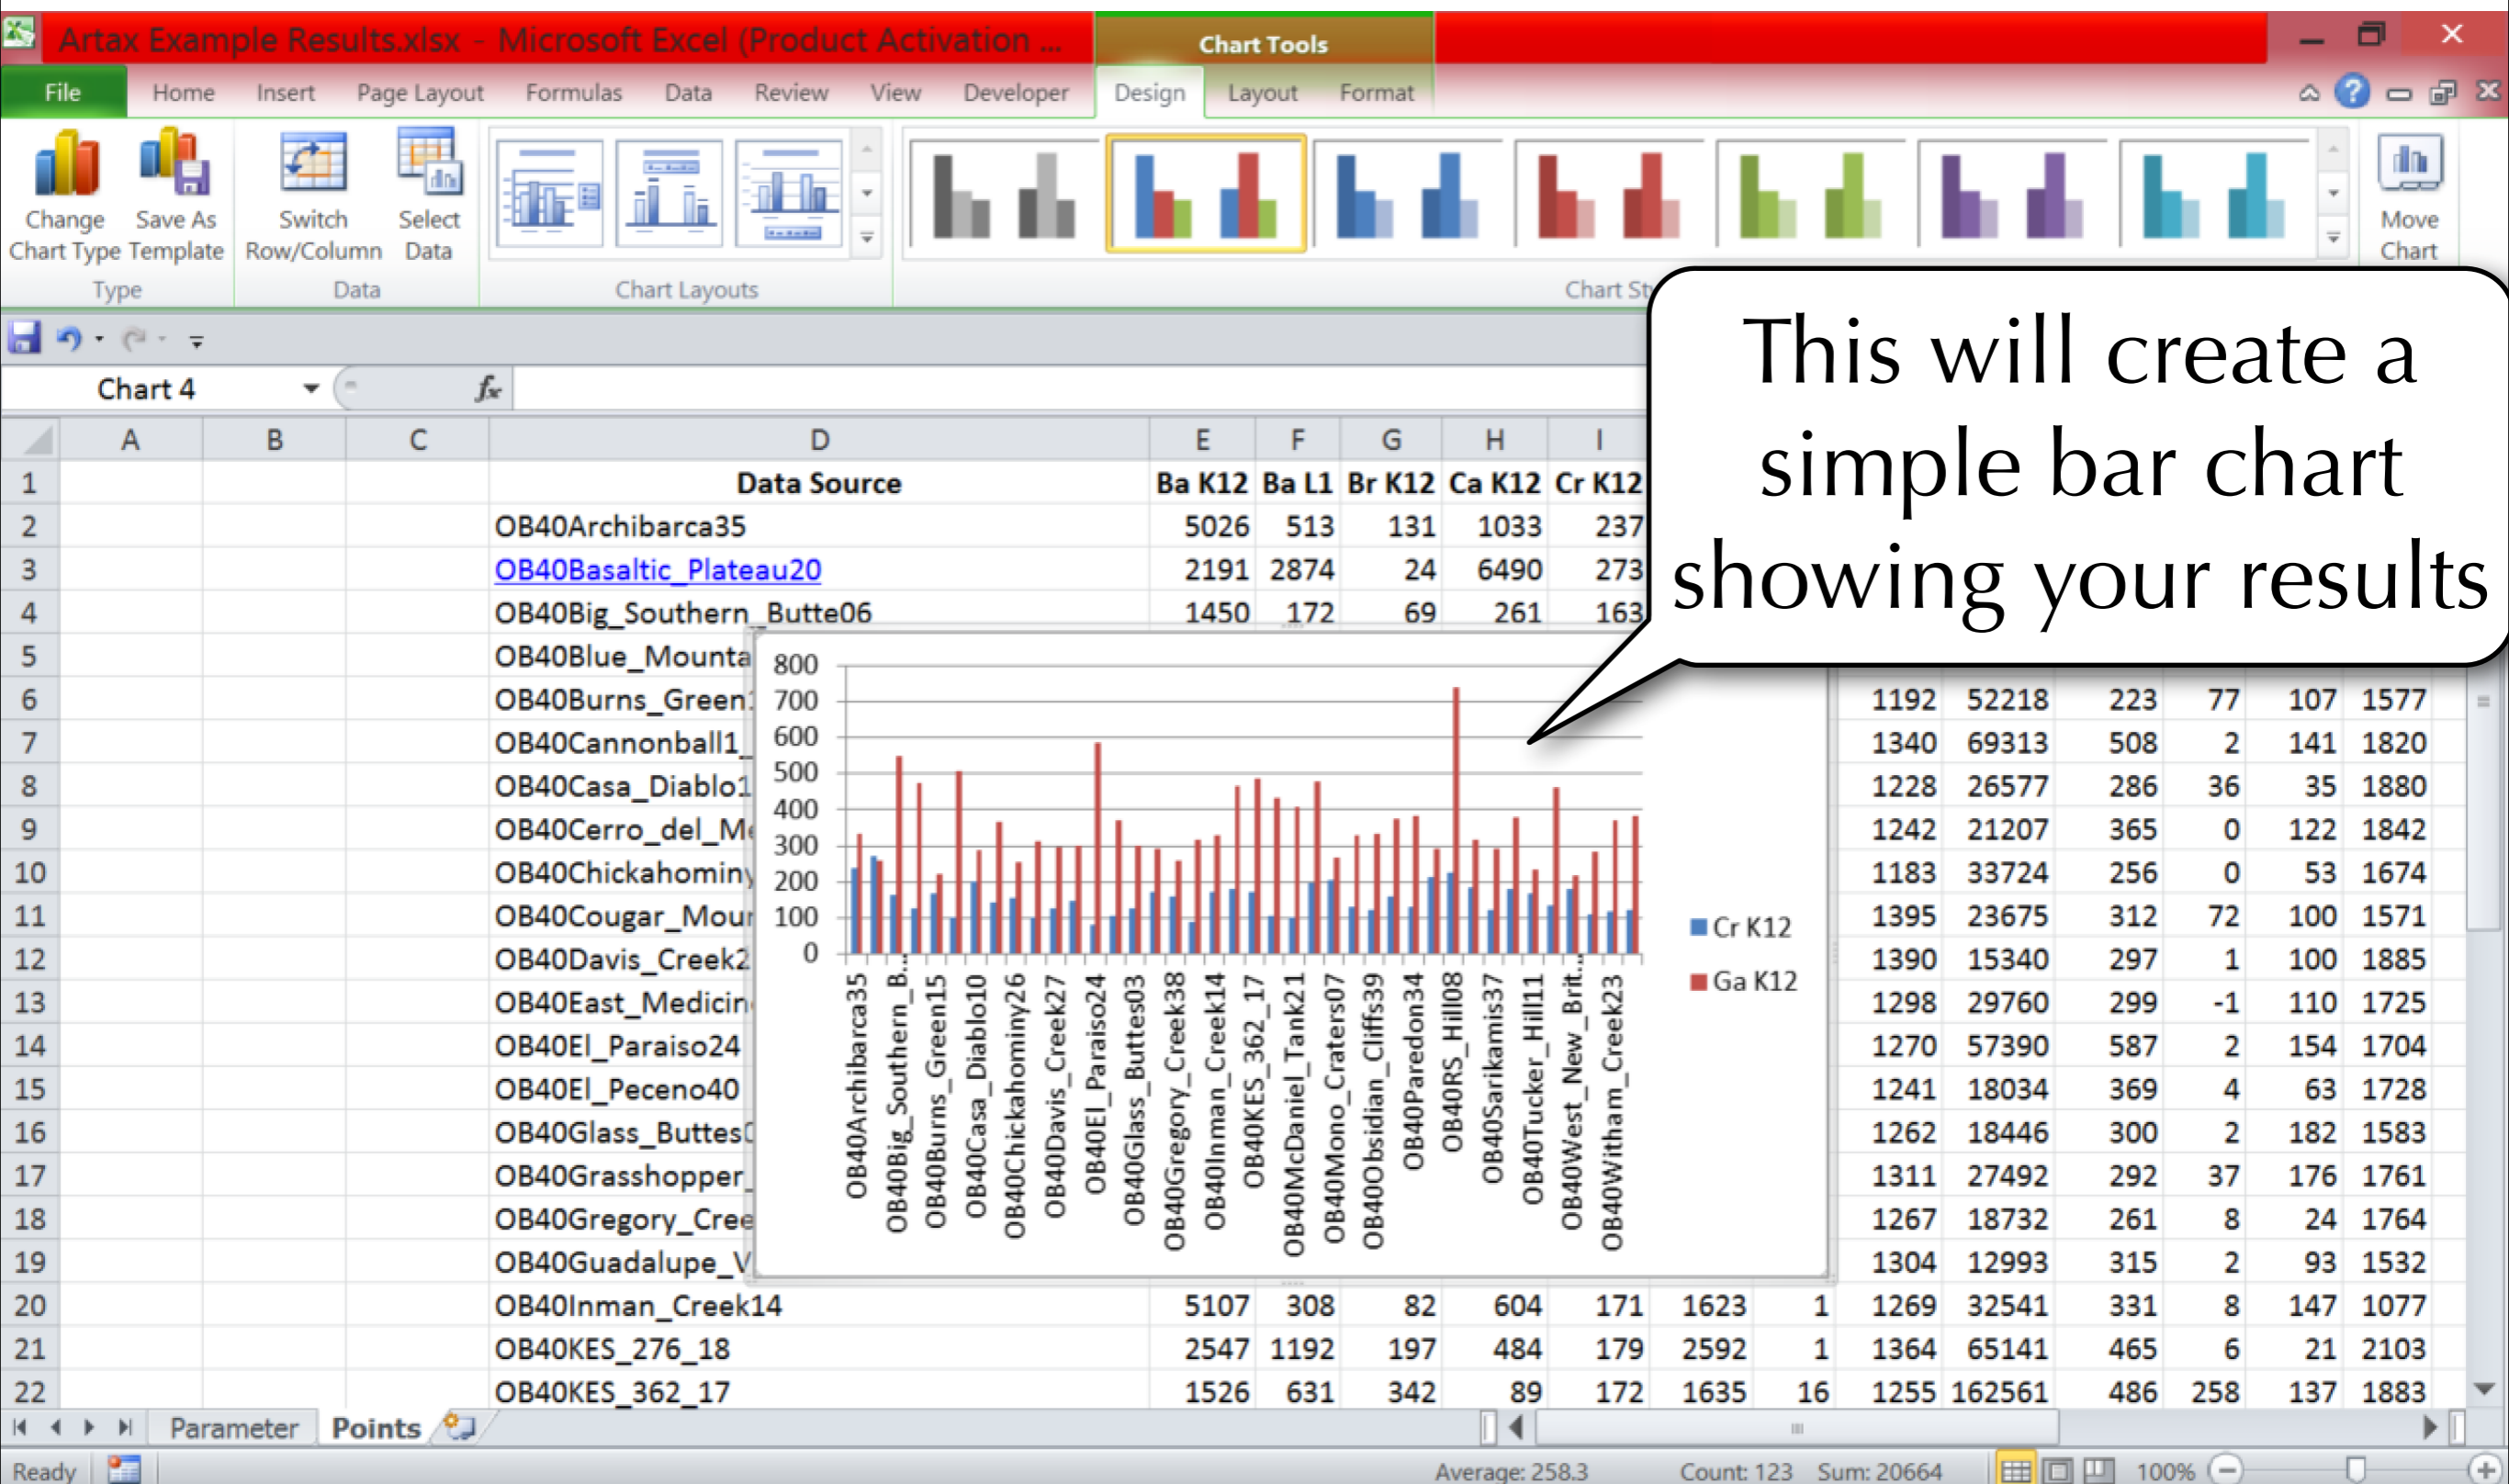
Artax Example Results.xlsx - Microsoft Excel (Product Activation ...
Chart Tools

File Home Insert Page Layout Formulas Data Review View Developer Design Layout Format

Change Chart Type
Save As Template
Type
Switch Row/Column
Select Data
Data
Chart Layouts
Chart St
Move Chart

Chart 4
$f_x$

This will create a simple bar chart showing your results

| | A | B | C | D | E | F | G | H | I | | | | | | | |
|---|---|---|---|---|---|---|---|---|---|---|---|---|---|---|---|---|
| 1 | | | | Data Source | Ba K12 | Ba L1 | Br K12 | Ca K12 | Cr K12 | | | | | | | |
| 2 | | | | OB40Archibarca35 | 5026 | 513 | 131 | 1033 | 237 | | | | | | | |
| 3 | | | | OB40Basaltic_Plateau20 | 2191 | 2874 | 24 | 6490 | 273 | | | | | | | |
| 4 | | | | OB40Big_Southern_Butte06 | 1450 | 172 | 69 | 261 | 163 | | | | | | | |
| 5 | | | | OB40Blue_Mounta | | | | | | | | | | | | |
| 6 | | | | OB40Burns_Green | | | | | | | | 1192 | 52218 | 223 | 77 | 107 | 1577 |
| 7 | | | | OB40Cannonball1 | | | | | | | | 1340 | 69313 | 508 | 2 | 141 | 1820 |
| 8 | | | | OB40Casa_Diablo1 | | | | | | | | 1228 | 26577 | 286 | 36 | 35 | 1880 |
| 9 | | | | OB40Cerro_del_Me | | | | | | | | 1242 | 21207 | 365 | 0 | 122 | 1842 |
| 10 | | | | OB40Chickahominy | | | | | | | | 1183 | 33724 | 256 | 0 | 53 | 1674 |
| 11 | | | | OB40Cougar_Mour | | | | | | | | 1395 | 23675 | 312 | 72 | 100 | 1571 |
| 12 | | | | OB40Davis_Creek2 | | | | | | | | 1390 | 15340 | 297 | 1 | 100 | 1885 |
| 13 | | | | OB40East_Medicin | | | | | | | | 1298 | 29760 | 299 | -1 | 110 | 1725 |
| 14 | | | | OB40El_Paraiso24 | | | | | | | | 1270 | 57390 | 587 | 2 | 154 | 1704 |
| 15 | | | | OB40El_Peceno40 | | | | | | | | 1241 | 18034 | 369 | 4 | 63 | 1728 |
| 16 | | | | OB40Glass_Buttes0 | | | | | | | | 1262 | 18446 | 300 | 2 | 182 | 1583 |
| 17 | | | | OB40Grasshopper_ | | | | | | | | 1311 | 27492 | 292 | 37 | 176 | 1761 |
| 18 | | | | OB40Gregory_Cree | | | | | | | | 1267 | 18732 | 261 | 8 | 24 | 1764 |
| 19 | | | | OB40Guadalupe_V | | | | | | | | 1304 | 12993 | 315 | 2 | 93 | 1532 |
| 20 | | | | OB40Inman_Creek14 | 5107 | 308 | 82 | 604 | 171 | 1623 | 1 | 1269 | 32541 | 331 | 8 | 147 | 1077 |
| 21 | | | | OB40KES_276_18 | 2547 | 1192 | 197 | 484 | 179 | 2592 | 1 | 1364 | 65141 | 465 | 6 | 21 | 2103 |
| 22 | | | | OB40KES_362_17 | 1526 | 631 | 342 | 89 | 172 | 1635 | 16 | 1255 | 162561 | 486 | 258 | 137 | 1883 |

800 700 600 500 400 300 200 100 0
OB40Archibarca35 OB40Big_Southern_B... OB40Burns_Green15 OB40Casa_Diablo10 OB40Chickahominy26 OB40Davis_Creek27 OB40El_Paraiso24 OB40Glass_Buttes03 OB40Gregory_Creek38 OB40Inman_Creek14 OB40KES_362_17 OB40McDaniel_Tank21 OB40Mono_Craters07 OB40Obsidian_Cliffs39 OB40Paredon34 OB40RS_Hill08 OB40Sarikamis37 OB40Tucker_Hill11 OB40West_New_Brit... OB40Witham_Creek23
Cr K12
Ga K12

Parameter Points
Ready Average: 258.3 Count: 123 Sum: 20664 100%